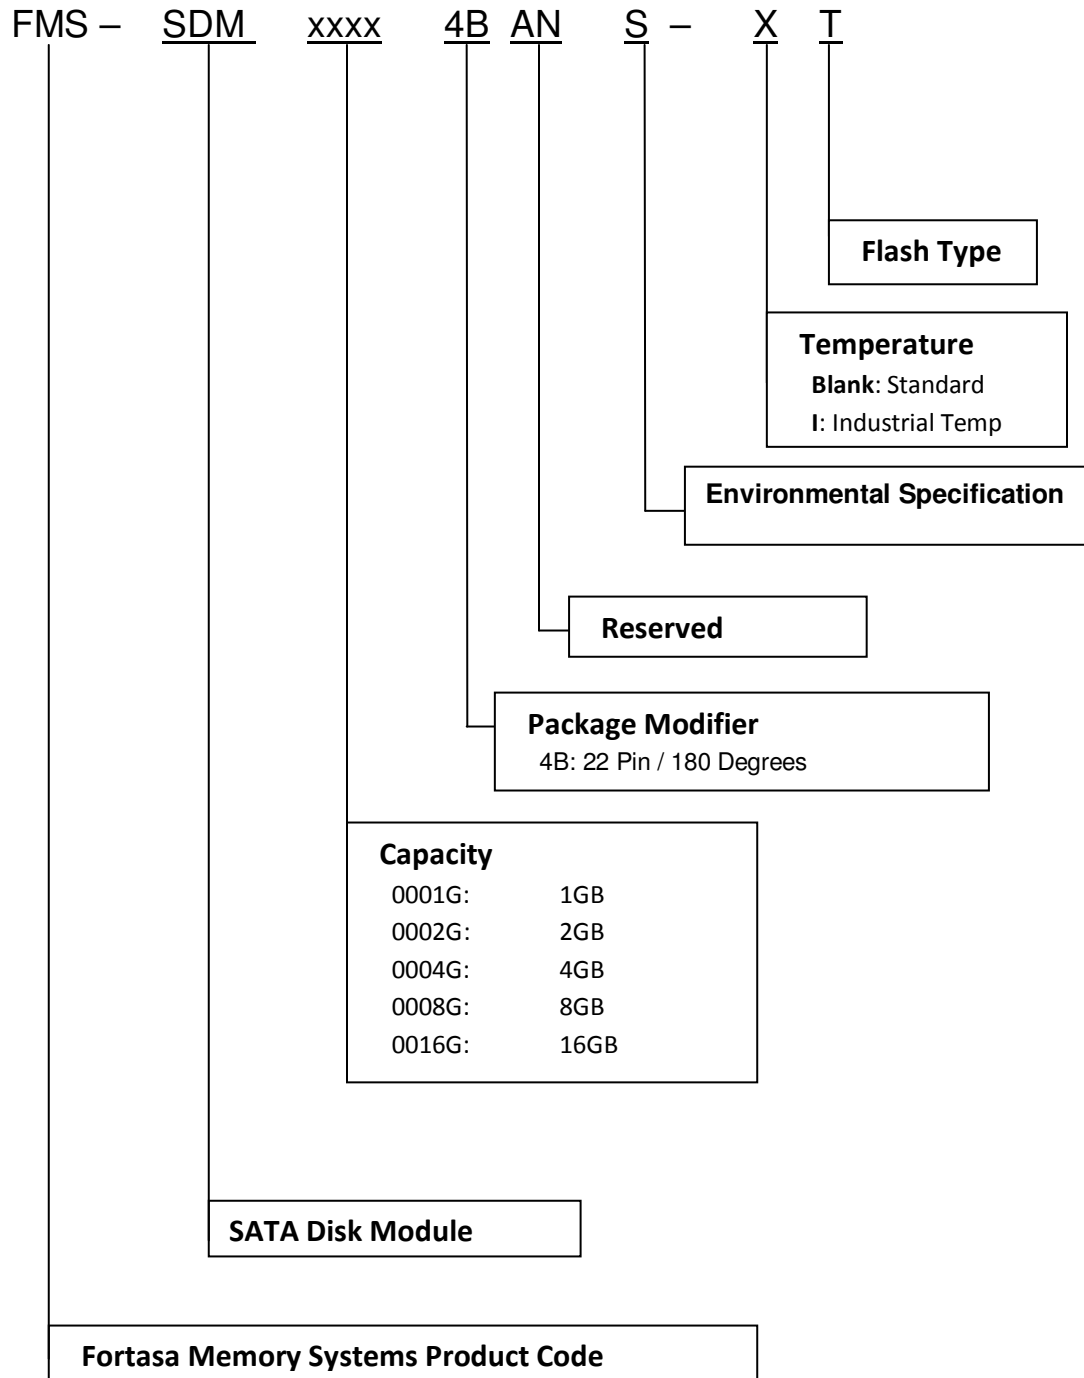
FMS – SDM xxxx 4B AN S – X T

Flash Type

Temperature
Blank: Standard
I: Industrial Temp

Environmental Specification

Reserved

Package Modifier
4B: 22 Pin / 180 Degrees

Capacity
0001G: 1GB
0002G: 2GB
0004G: 4GB
0008G: 8GB
0016G: 16GB

SATA Disk Module

Fortasa Memory Systems Product Code